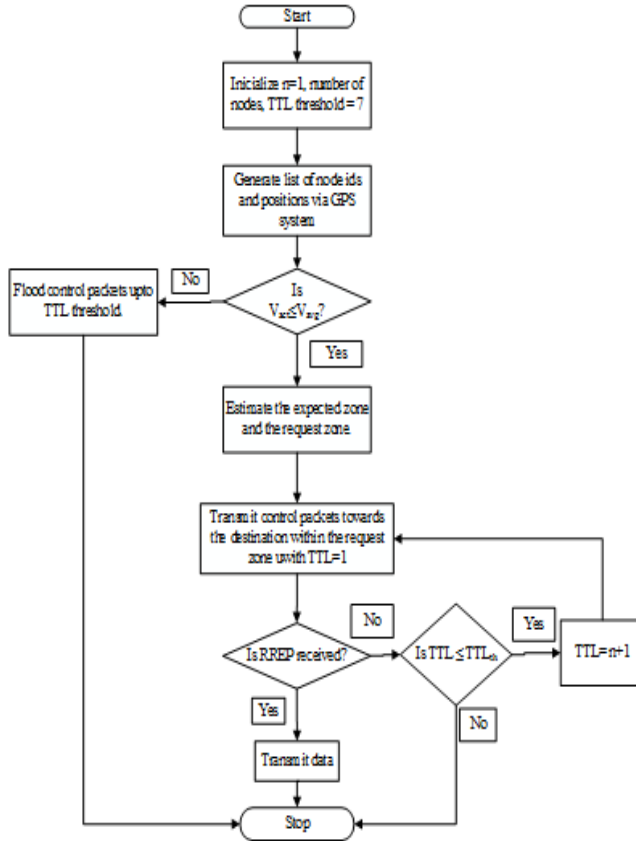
Start

Inicialize n=1, number of nodes, TTL threshold = 7

Generate list of node ids and positions via GPS system

Is $V_{act} \leq V_{avg}$?

No

Flood control packets upto TTL threshold

Yes

Estimate the expected zone and the request zone

Transmit control packets towards the destination within the request zone with TTL=1

No

Is RREP received?

Is TTL $\leq$ $TTL_{th}$

Yes

TTL=n+1

Yes

No

Transmit data

Stop